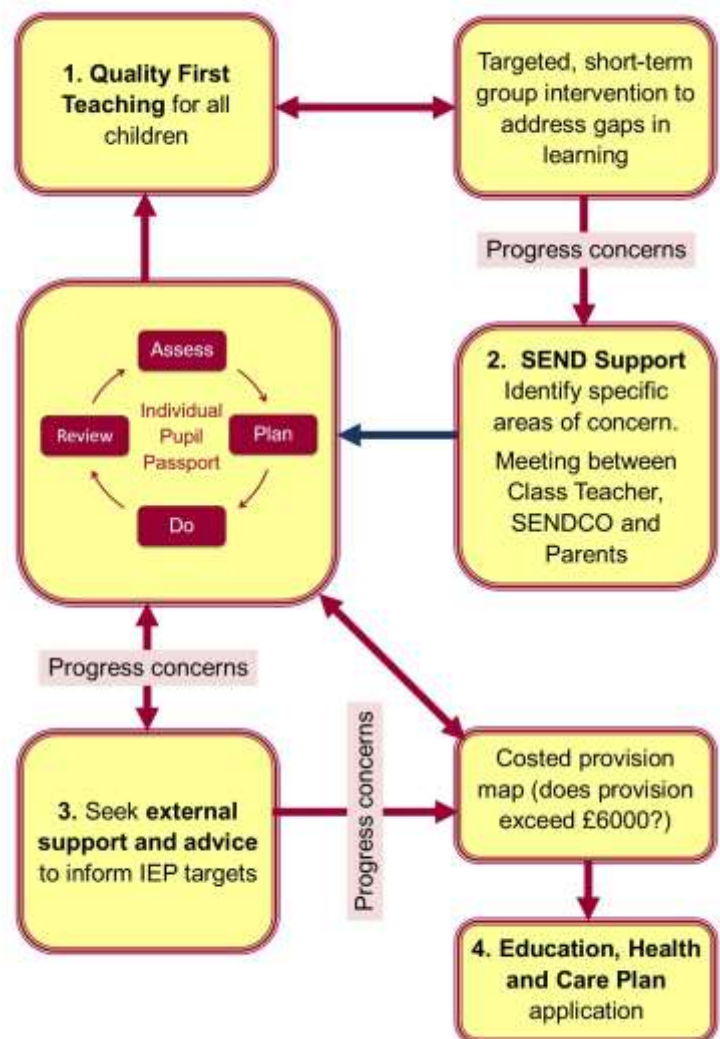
1. Quality First Teaching for all children

Targeted, short-term group intervention to address gaps in learning

Progress concerns

Assess

Individual Pupil Passport

Review

Plan

Do

2. SEND Support Identify specific areas of concern.

Meeting between Class Teacher, SENDCO and Parents

Progress concerns

Progress concerns

3. Seek external support and advice to inform IEP targets

Costed provision map (does provision exceed £6000?)

4. Education, Health and Care Plan application